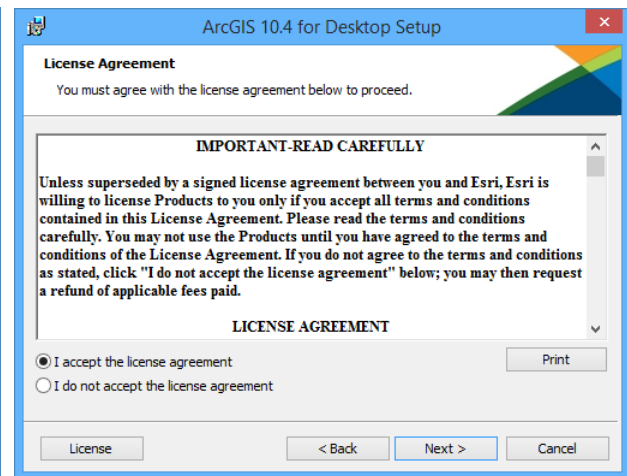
ArcGIS 10.4 for Desktop Setup

License Agreement

You must agree with the license agreement below to proceed.

IMPORTANT-READ CAREFULLY

Unless superseded by a signed license agreement between you and Esri, Esri is willing to license Products to you only if you accept all terms and conditions contained in this License Agreement. Please read the terms and conditions carefully. You may not use the Products until you have agreed to the terms and conditions of the License Agreement. If you do not agree to the terms and conditions as stated, click "I do not accept the license agreement" below; you may then request a refund of applicable fees paid.

LICENSE AGREEMENT

I accept the license agreement

I do not accept the license agreement

Print

License

< Back

Next >

Cancel